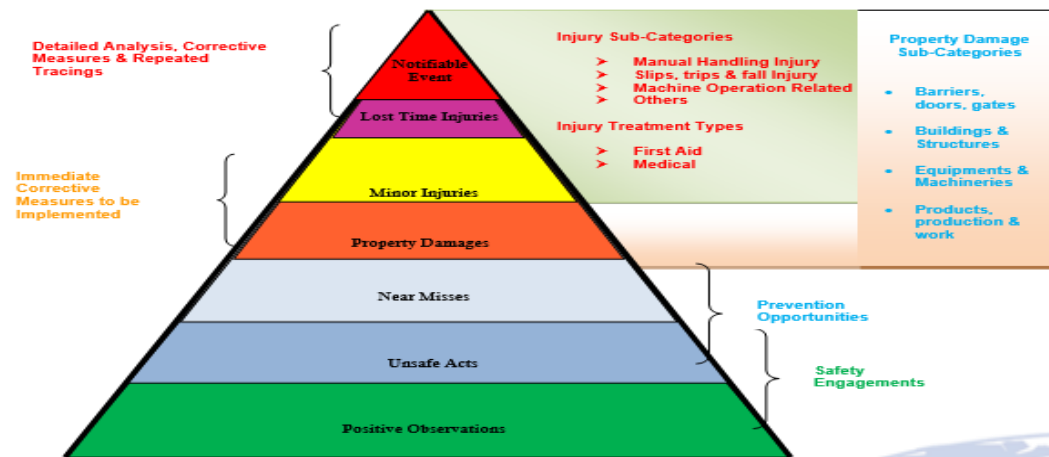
Detailed Analysis, Corrective Measures & Repeated Tracings

Notifiable Event

Lost Time Injuries

Injury Sub-Categories

➤ Manual Handling Injury
➤ Slips, trips & fall Injury
➤ Machine Operation Related
➤ Others

Injury Treatment Types

➤ First Aid
➤ Medical

Property Damage Sub-Categories

• Barriers, doors, gates
• Buildings & Structures
• Equipments & Machineries
• Products, production & work

Immediate Corrective Measures to be Implemented

Minor Injuries

Property Damages

Near Misses

Prevention Opportunities

Unsafe Acts

Safety Engagements

Positive Observations